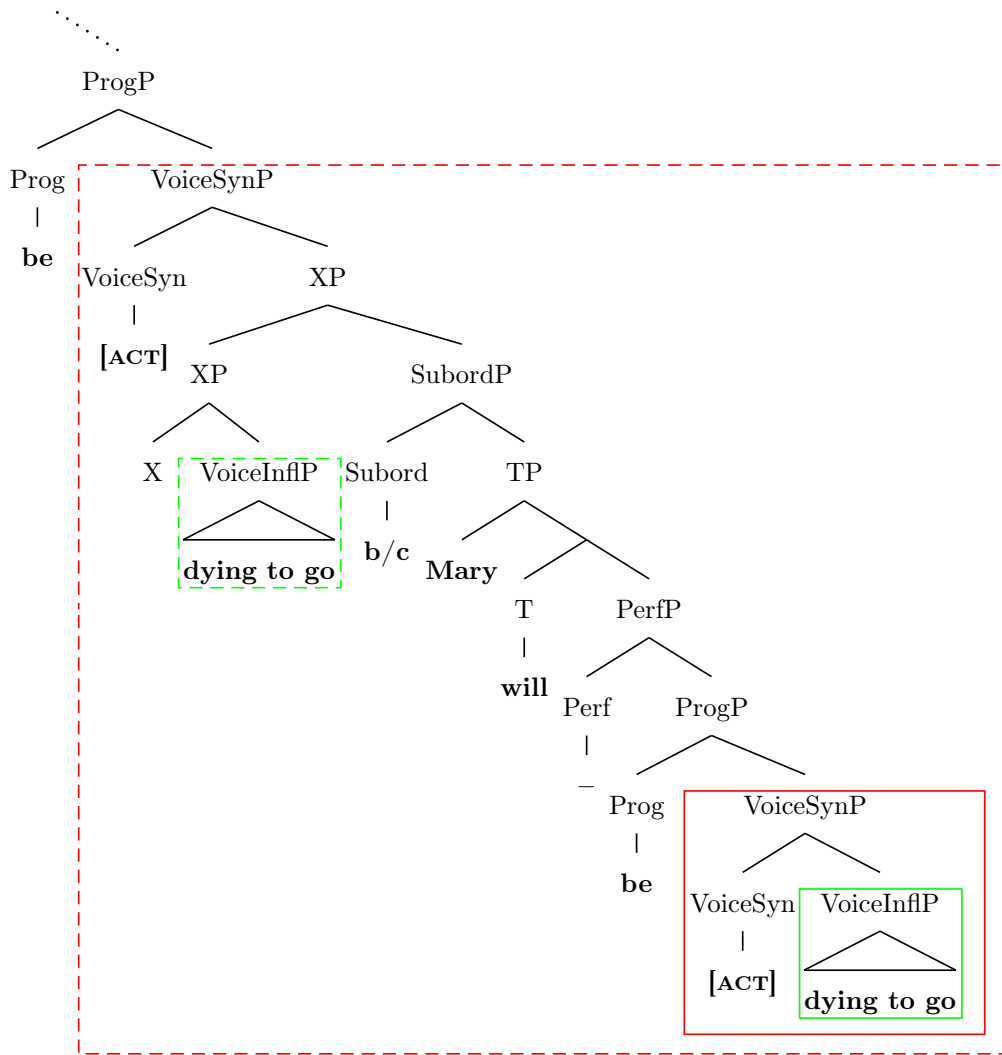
ProgP

Prog

be

VoiceSynP

VoiceSyn

[ACT]

XP

XP

X

VoiceInflP

dying to go

SubordP

Subord

b/c

TP

Mary

T

will

PerfP

Perf

–

ProgP

Prog

be

VoiceSynP

VoiceSyn

[ACT]

VoiceInflP

dying to go